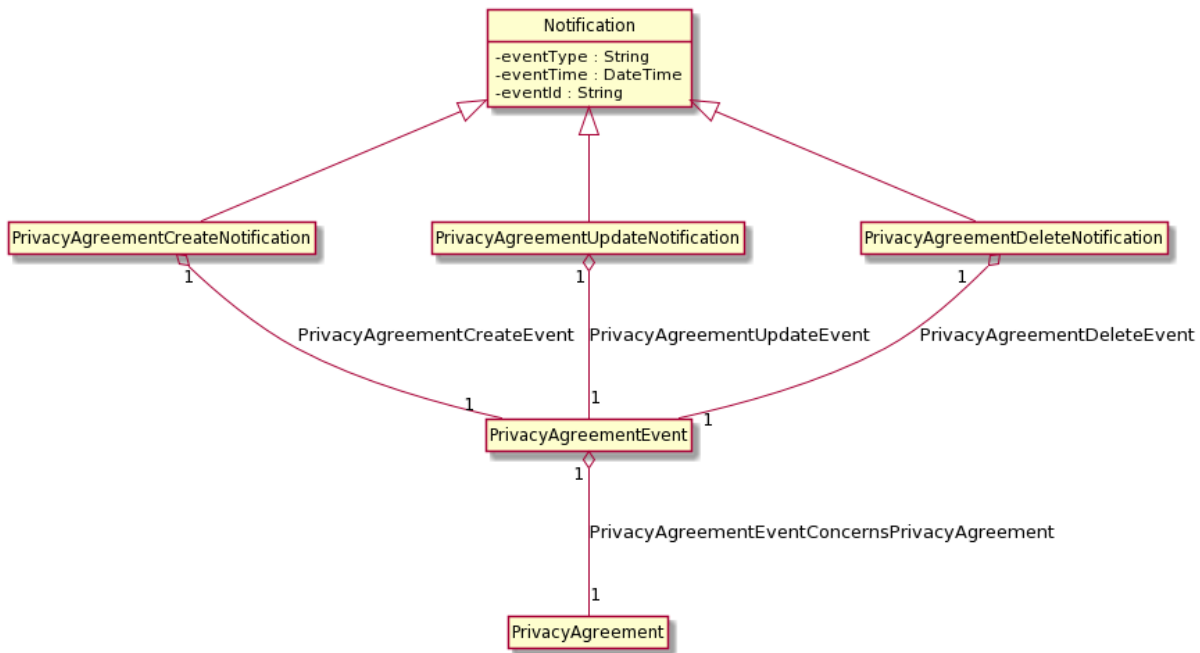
Notification

-eventType : String
-eventTime : DateTime
-eventId : String

PrivacyAgreementCreateNotification

PrivacyAgreementUpdateNotification

PrivacyAgreementDeleteNotification

1

1

1

PrivacyAgreementCreateEvent

PrivacyAgreementUpdateEvent

PrivacyAgreementDeleteEvent

1

1

1

PrivacyAgreementEvent

1

PrivacyAgreementEventConcernsPrivacyAgreement

1

PrivacyAgreement